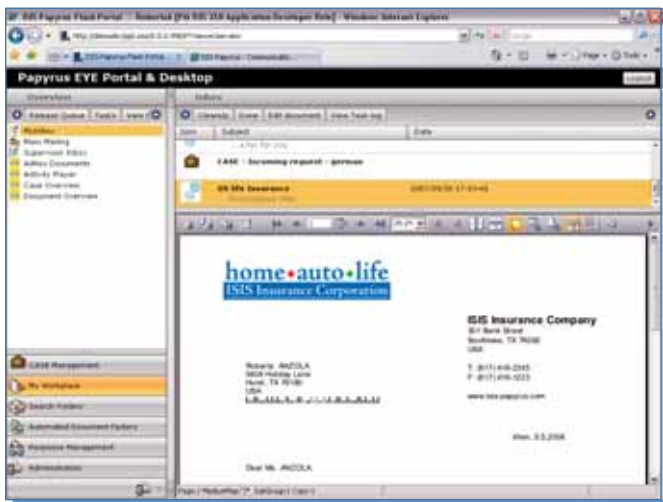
ISIS Papyrus Flash Portal - Roberta [PA ISIS 3TA Application Developer Role] - Windows Internet Explorer

Papyrus EYE Portal & Desktop

Overview

Inbox

Mailbox
Mass Mailing
Supervisor Inbox
Adhoc Documents
Activity Player
Case Overview
Document Overview

Subject
Date

CASE - Incoming request - german

US life Insurance
2007/09/28 17:03:43

home•auto•life
ISIS Insurance Corporation

ISIS Insurance Company
301 Bank Street
Southlake, TX 76092
USA

T: (817) 416-2345
F: (817) 416-1223

www.isis-papyrus.com

Roberta ANZOLA
5808 Holiday Lane
Hurst, TX 76180
USA

Wien, 9.5.2006

Dear Ms. ANZOLA

CASE Management
My Workplace
Search Folders
Automated Document Factory
Response Management
Administration